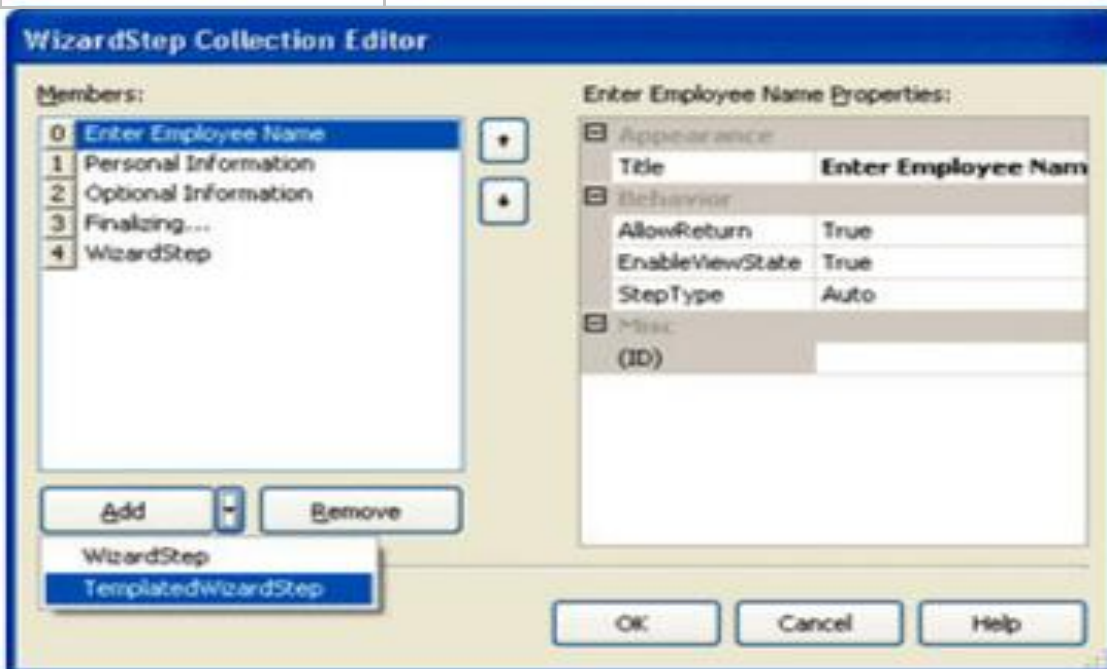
WizardStep Collection Editor

Members:

0 Enter Employee Name
1 Personal Information
2 Optional Information
3 Finalizing...
4 WizardStep

Add
Remove

WizardStep
TemplatedWizardStep

Enter Employee Name Properties:

Appearance

| Title | Enter Employee Nam |
|---|---|

Behavior

| AllowReturn | True |
|---|---|
| EnableViewState | True |
| StepType | Auto |

Misc

| (ID) | |
|---|---|

OK
Cancel
Help